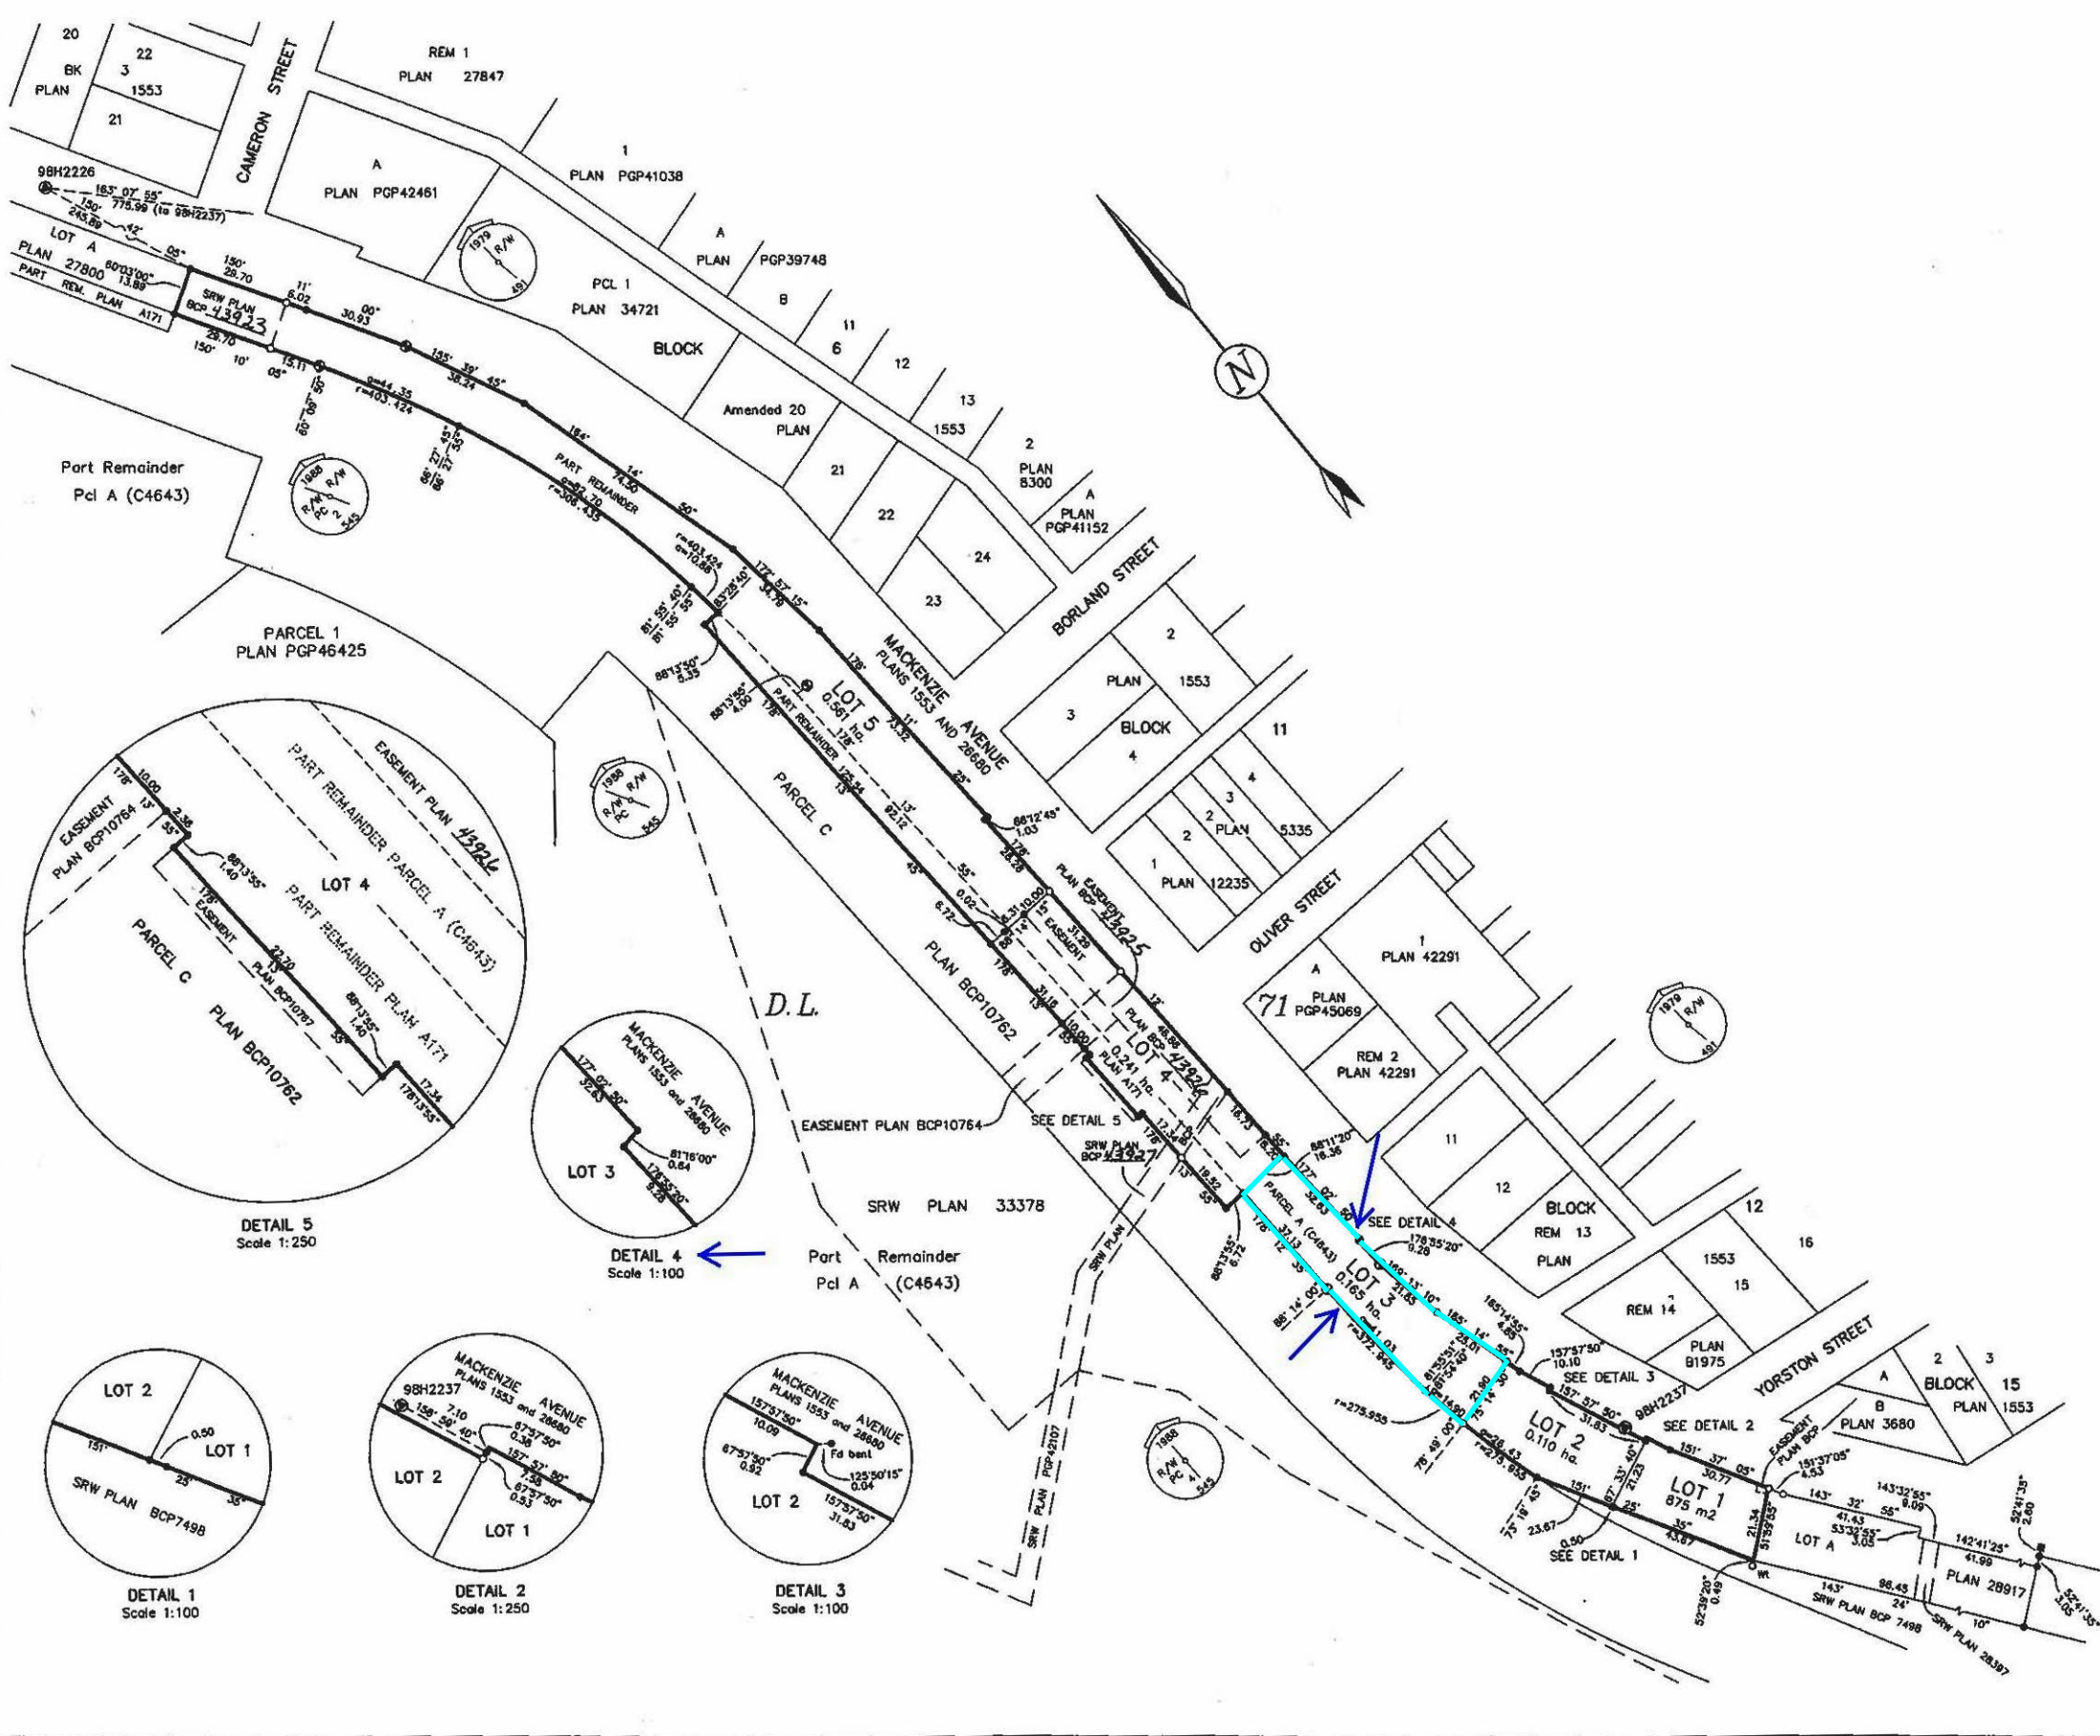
20
22
BK
3
PLAN
1553
21
CAMERON STREET
REM 1
PLAN 27847
1
PLAN PGP41038
A
PLAN PGP42461
98H2226
163° 07' 55"
775.99 (to 98H2237)
150°
245.89
42'
LOT A
PLAN 27800
PART REM. PLAN A171
60°03'00"
13.89
05"
150°
29.70
SRW PLAN
BCP 43923
29.70
150°
10'
05"
11'
6.02
00"
30.93
15.11
135° 39' 45"
38.24
60°09'50"
1979
R/W
491
A
PLAN PGP39748
PCL 1
PLAN 34721
B
BLOCK
11
6
12
13
Amended 20
PLAN
1553
2
PLAN
8300
A
PLAN
PGP41152
21
22
23
24
BORLAND STREET
Part Remainder
Pcl A (C4643)
1988
R/W
PC
2
545
a=44.35
r=403.424
PART REMAINDER
a=52.70
r=308.435
164°
14'
74.30
50"
r=403.424
a=10.88
177° 57' 15"
34.76
PARCEL 1
PLAN PGP46425
88°13'50"
5.35
88°13'55"
4.00
LOT 5
0.561 ha.
178°
PART REMAINDER
178°
125.54
13'
92.12
178°
11'
73.32
MACKENZIE
PLANS 1553 AND 26680
AVENUE
PARCEL C
1988
R/W
PC
2
545
88°12'45"
1.03
178°
28.28
EASEMENT
PLAN BCP 43925
31.29
PLAN 1553
BLOCK
3
4
2
11
4
3
2
PLAN 5335
2
1
PLAN 12235
OLIVER STREET
1
PLAN 42291
A
PLAN
PGP45069
71
REM 2
PLAN 42291
1979
R/W
491
EASEMENT
PLAN BCP10764
178°
10.00
13'
2.36
55"
88°13'55"
1.40
LOT 4
PART REMAINDER PARCEL A (C4643)
PART REMAINDER PLAN A171
EASEMENT PLAN 43926
PARCEL C
PLAN BCP10762
EASEMENT
PLAN BCP10767
22.70
13'
88°13'55"
1.40
17.34
178°13'55"
DETAIL 5
Scale 1:250
MACKENZIE AVENUE
PLANS 1553 and 26680
177° 02' 50"
32.63
LOT 3
81°16'00"
0.64
178°55'20"
9.28
DETAIL 4
Scale 1:100
D. L.
PLAN BCP10762
LOT 4
0.241 ha.
PLAN BCP 43926
46.86
PLAN A171
EASEMENT PLAN BCP10764
SEE DETAIL 5
SRW PLAN
BCP 43927
88°11'20"
16.36
177° 02' 50"
32.93
PARCEL A (C4643)
LOT 3
0.165 ha.
SEE DETAIL 4
178°55'20"
9.28
185°14'55"
4.85
88°13'55"
6.72
SRW PLAN 33378
Part Remainder
Pcl A (C4643)
11
12
BLOCK
REM 13
PLAN
12
16
1553
15
REM 14
PLAN
B1975
YORSTON STREET
157°57'50"
10.10
SEE DETAIL 3
157° 57' 50"
31.83
98H2237
SEE DETAIL 2
LOT 2
0.110 ha.
r=275.955
a=26.43
r=275.955
23.67
0.50
SEE DETAIL 1
LOT 1
875 m2
151° 37' 05"
30.77
35"
43.67
21.34
EASEMENT
PLAN BCP
151°37'05"
4.53
143° 32' 58"
41.43
143°32'55"
6.09
53°32'55"
3.05
LOT A
A
B
PLAN 3680
2
3
BLOCK 15
PLAN 1553
142°41'25"
41.99
PLAN 28917
52°41'35"
2.60
52°41'35"
3.05
52°39'20"
0.49
143°
24'
98.45
SRW PLAN BCP 7498
SRW PLAN 28397
10"
1988
R/W
PC
4
545
SRW PLAN PGP42107
SRW PLAN
LOT 2
LOT 1
0.50
151°
25'
35"
SRW PLAN BCP7498
DETAIL 1
Scale 1:100
MACKENZIE AVENUE
PLANS 1553 and 26680
98H2237
158° 59' 40"
7.10
67°57'50"
0.38
157° 57' 50"
7.38
67°57'50"
0.53
LOT 2
LOT 1
DETAIL 2
Scale 1:250
MACKENZIE AVENUE
PLANS 1553 and 26680
157°57'50"
10.09
67°57'50"
0.92
Fd bent
125°50'15"
0.04
LOT 2
157°57'50"
31.83
DETAIL 3
Scale 1:100